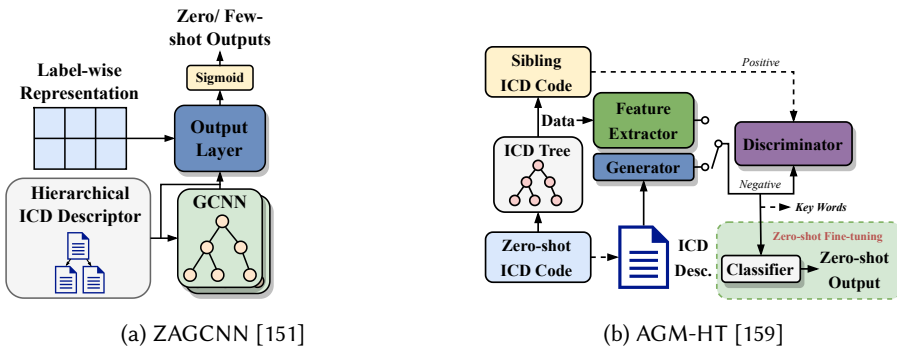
Zero/ Few-shot Outputs

Sigmoid

Label-wise Representation

Output Layer

Hierarchical ICD Descriptor

GCNN

(a) ZAGCNN [151]

Sibling ICD Code

Positive

Data

Feature Extractor

Discriminator

ICD Tree

Generator

Negative

Key Words

Zero-shot ICD Code

ICD Desc.

Zero-shot Fine-tuning

Classifier

Zero-shot Output

(b) AGM-HT [159]